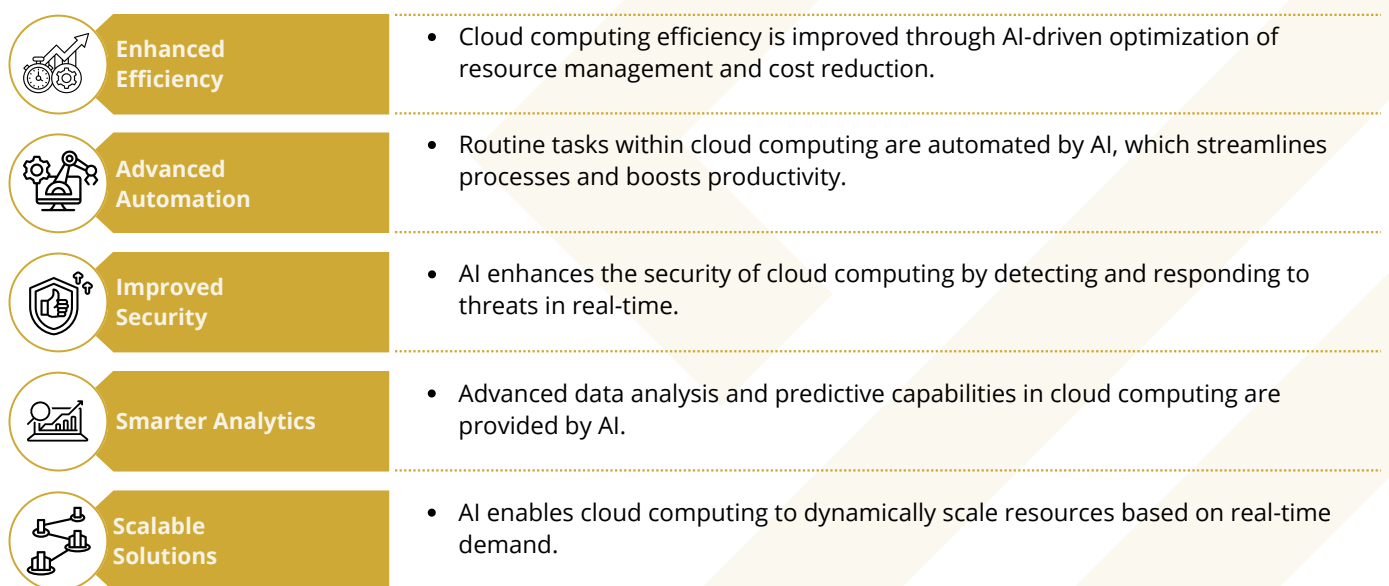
Enhanced Efficiency

• Cloud computing efficiency is improved through AI-driven optimization of resource management and cost reduction.

Advanced Automation

• Routine tasks within cloud computing are automated by AI, which streamlines processes and boosts productivity.

Improved Security

• AI enhances the security of cloud computing by detecting and responding to threats in real-time.

Smarter Analytics

• Advanced data analysis and predictive capabilities in cloud computing are provided by AI.

Scalable Solutions

• AI enables cloud computing to dynamically scale resources based on real-time demand.